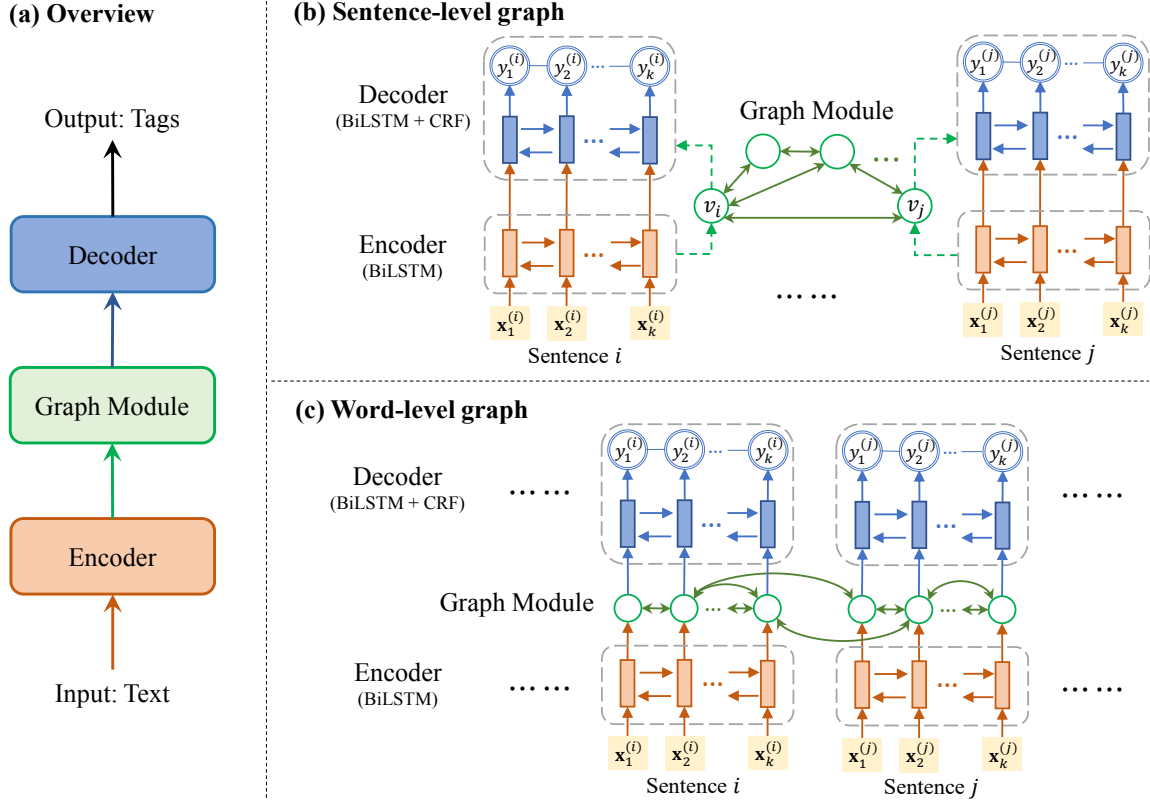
(a) Overview

Output: Tags

Decoder

Graph Module

Encoder

Input: Text

(b) Sentence-level graph

Decoder
(BiLSTM + CRF)

$y_1^{(i)}$ $y_2^{(i)}$ ⋯ $y_k^{(i)}$

Graph Module

$v_i$ $v_j$

$y_1^{(j)}$ $y_2^{(j)}$ ⋯ $y_k^{(j)}$

Encoder
(BiLSTM)

⋯⋯

$\mathbf{x}_1^{(i)}$ $\mathbf{x}_2^{(i)}$ $\mathbf{x}_k^{(i)}$

Sentence $i$

$\mathbf{x}_1^{(j)}$ $\mathbf{x}_2^{(j)}$ $\mathbf{x}_k^{(j)}$

Sentence $j$

(c) Word-level graph

Decoder
(BiLSTM + CRF)

⋯⋯

$y_1^{(i)}$ $y_2^{(i)}$ ⋯ $y_k^{(i)}$

$y_1^{(j)}$ $y_2^{(j)}$ ⋯ $y_k^{(j)}$

⋯⋯

Graph Module

Encoder
(BiLSTM)

⋯⋯

⋯⋯

$\mathbf{x}_1^{(i)}$ $\mathbf{x}_2^{(i)}$ $\mathbf{x}_k^{(i)}$

Sentence $i$

$\mathbf{x}_1^{(j)}$ $\mathbf{x}_2^{(j)}$ $\mathbf{x}_k^{(j)}$

Sentence $j$